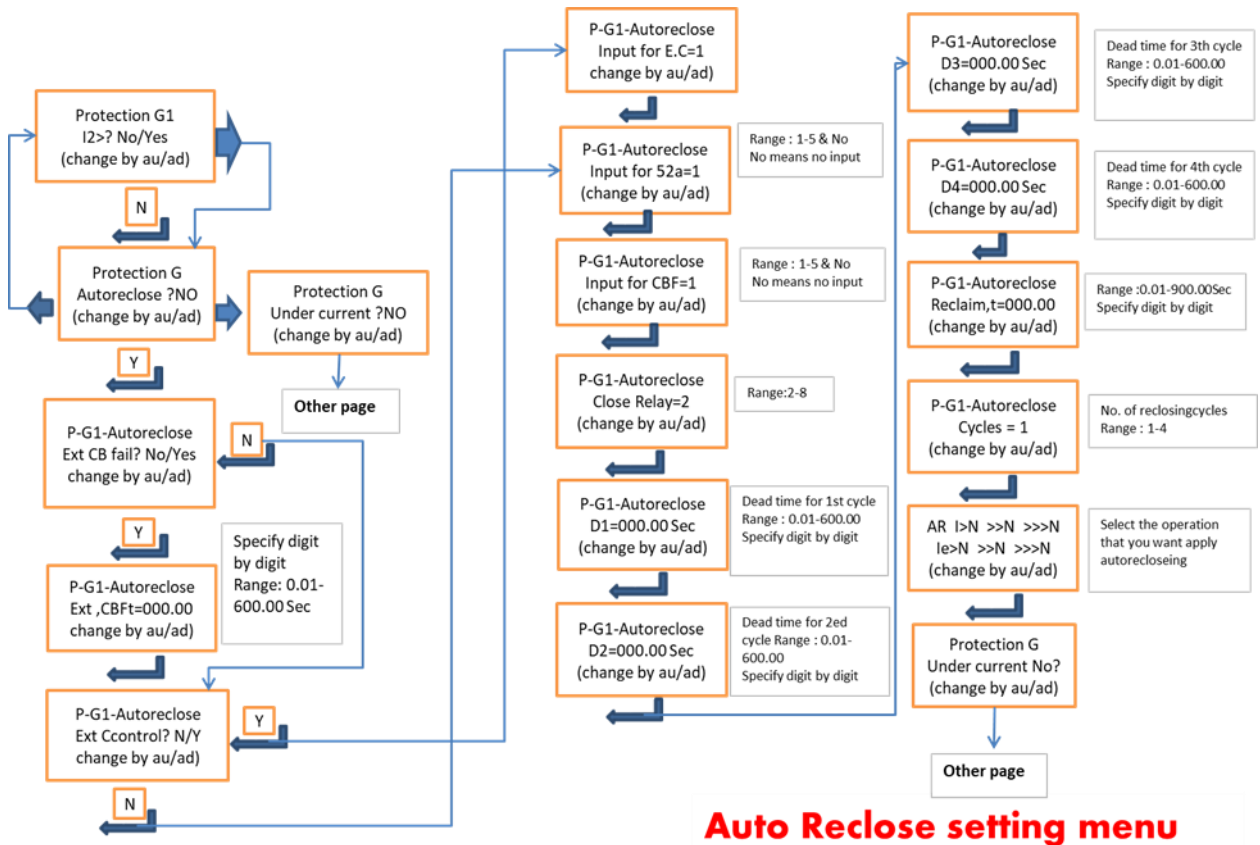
Protection G1
I2>? No/Yes
(change by au/ad)

N

Protection G
Autoreclose ?NO
(change by au/ad)

Protection G
Under current ?NO
(change by au/ad)

Other page

Y

P-G1-Autoreclose
Ext CB fail? No/Yes
change by au/ad)

N

Y

P-G1-Autoreclose
Ext ,CBFt=000.00
change by au/ad)

Specify digit by digit
Range: 0.01-600.00 Sec

P-G1-Autoreclose
Ext Ccontrol? N/Y
change by au/ad)

Y

N

P-G1-Autoreclose
Input for E.C=1
change by au/ad)

P-G1-Autoreclose
Input for 52a=1
(change by au/ad)

Range : 1-5 & No
No means no input

P-G1-Autoreclose
Input for CBF=1
(change by au/ad)

Range : 1-5 & No
No means no input

P-G1-Autoreclose
Close Relay=2
(change by au/ad)

Range:2-8

P-G1-Autoreclose
D1=000.00 Sec
(change by au/ad)

Dead time for 1st cycle
Range : 0.01-600.00
Specify digit by digit

P-G1-Autoreclose
D2=000.00 Sec
(change by au/ad)

Dead time for 2ed cycle Range : 0.01-600.00
Specify digit by digit

P-G1-Autoreclose
D3=000.00 Sec
(change by au/ad)

Dead time for 3th cycle
Range : 0.01-600.00
Specify digit by digit

P-G1-Autoreclose
D4=000.00 Sec
(change by au/ad)

Dead time for 4th cycle
Range : 0.01-600.00
Specify digit by digit

P-G1-Autoreclose
Reclaim,t=000.00
(change by au/ad)

Range :0.01-900.00Sec
Specify digit by digit

P-G1-Autoreclose
Cycles = 1
(change by au/ad)

No. of reclosingcycles
Range : 1-4

AR I>N >>N >>>N
Ie>N >>N >>>N
(change by au/ad)

Select the operation that you want apply autorecloseing

Protection G
Under current No?
(change by au/ad)

Other page

Auto Reclose setting menu